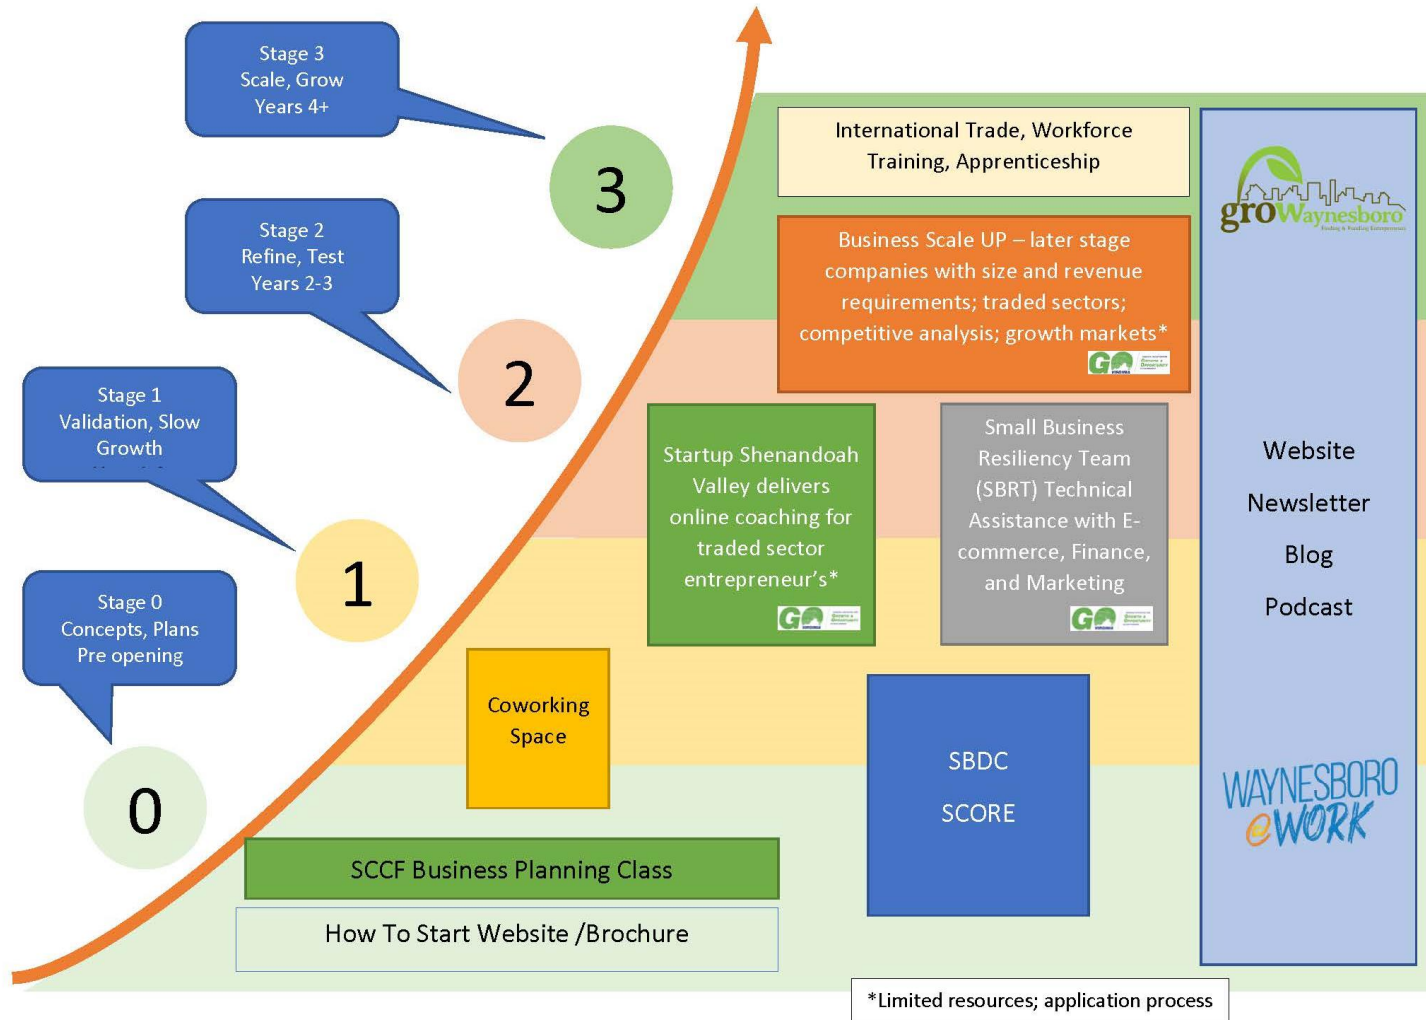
Stage 3
Scale, Grow
Years 4+

Stage 2
Refine, Test
Years 2-3

Stage 1
Validation, Slow Growth

Stage 0
Concepts, Plans
Pre opening

3

2

1

0

International Trade, Workforce Training, Apprenticeship

Business Scale UP – later stage companies with size and revenue requirements; traded sectors; competitive analysis; growth markets*

GO

Startup Shenandoah Valley delivers online coaching for traded sector entrepreneur's*

GO

Small Business Resiliency Team (SBRT) Technical Assistance with E-commerce, Finance, and Marketing

GO

Coworking Space

SBDC

SCORE

SCCF Business Planning Class

How To Start Website /Brochure

groWaynesboro

Website

Newsletter

Blog

Podcast

WAYNESBORO eWORK

*Limited resources; application process